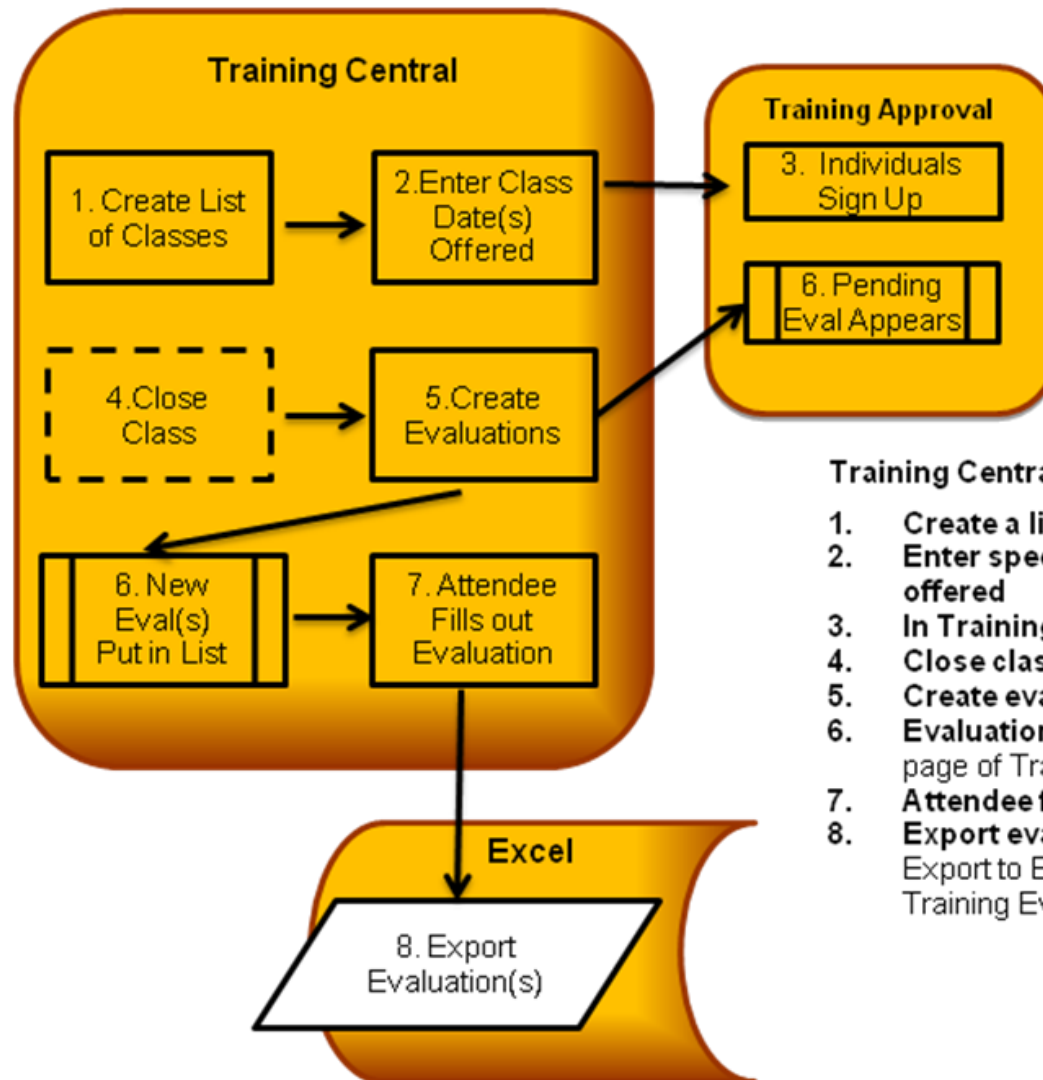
Training Central

1. Create List of Classes

2.Enter Class Date(s) Offered

4.Close Class

5.Create Evaluations

6. New Eval(s) Put in List

7. Attendee Fills out Evaluation

Training Approval

3. Individuals Sign Up

6. Pending Eval Appears

Excel

8. Export Evaluation(s)

Training Centra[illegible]

1. Create a li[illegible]
2. Enter spec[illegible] offered
3. In Training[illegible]
4. Close clas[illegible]
5. Create eva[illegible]
6. Evaluation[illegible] page of Tra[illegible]
7. Attendee f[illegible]
8. Export eva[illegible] Export to E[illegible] Training Ev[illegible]